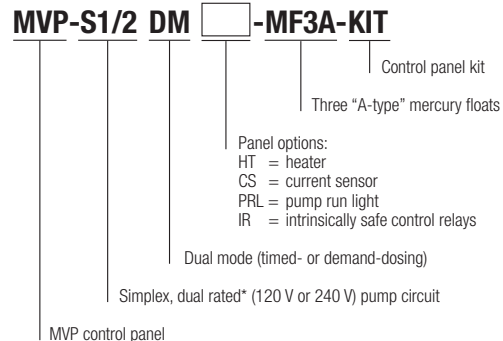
MVP-S1/2 DM -MF3A-KIT

Control panel kit

Three “A-type” mercury floats

Panel options:
HT = heater
CS = current sensor
PRL = pump run light
IR = intrinsically safe control relays

Dual mode (timed- or demand-dosing)

Simplex, dual rated* (120 V or 240 V) pump circuit

MVP control panel